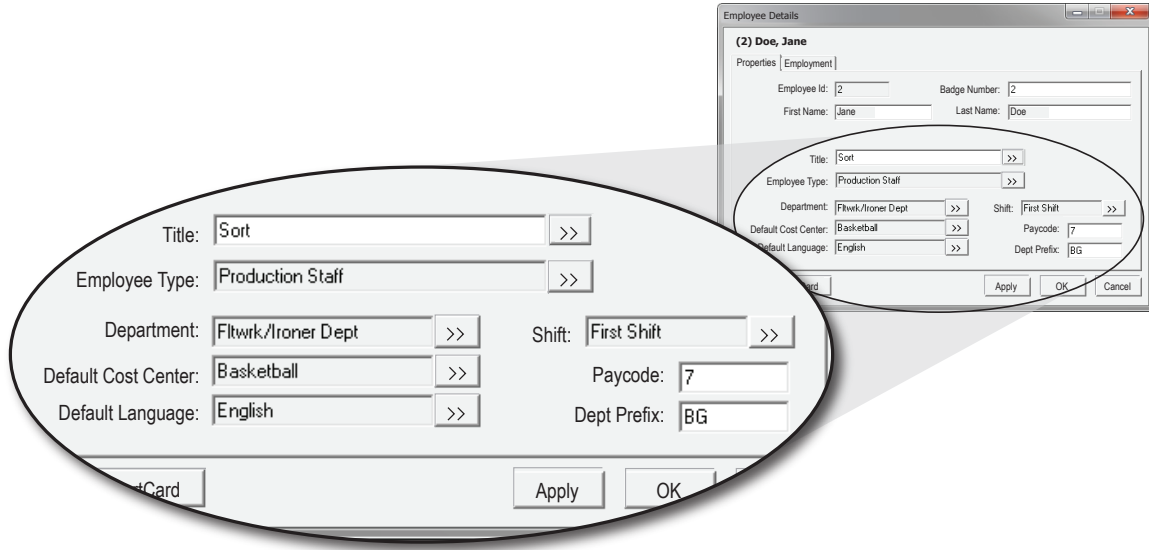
Employee Details

(2) Doe, Jane

Properties | Employment

Employee Id: 2
Badge Number: 2
First Name: Jane
Last Name: Doe

Title: Sort >>
Employee Type: Production Staff >>
Department: Fltwrk/Ironer Dept >>
Shift: First Shift >>
Default Cost Center: Basketball >>
Paycode: 7
Default Language: English >>
Dept Prefix: BG

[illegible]ard
Apply
OK
Cancel

Title: Sort >>
Employee Type: Production Staff >>
Department: Fltwrk/Ironer Dept >>
Shift: First Shift >>
Default Cost Center: Basketball >>
Paycode: 7
Default Language: English >>
Dept Prefix: BG

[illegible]tCard
Apply
OK